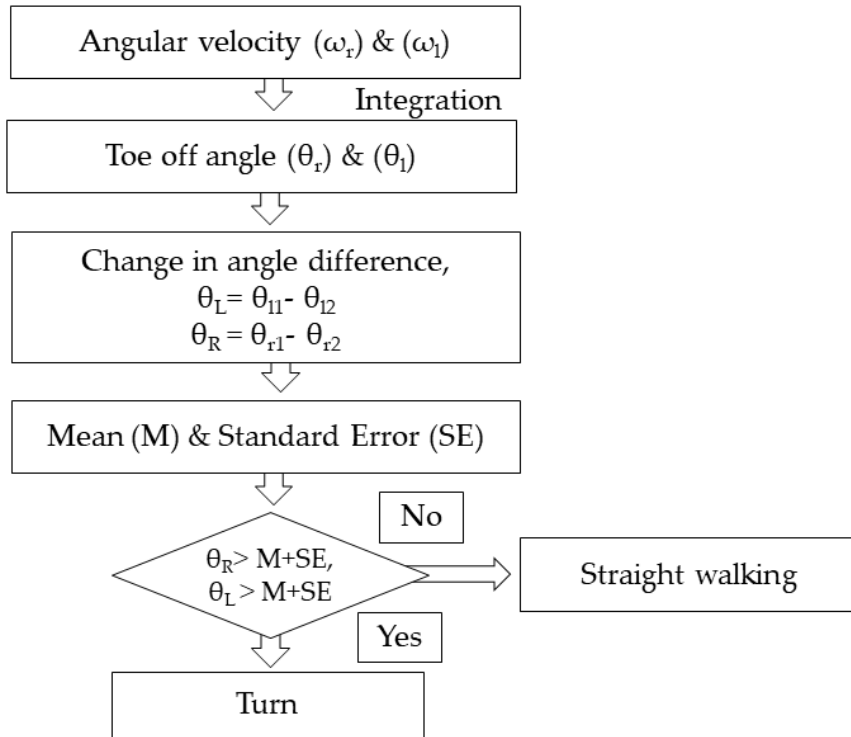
Angular velocity ($\omega_r$) & ($\omega_l$)

Integration

Toe off angle ($\theta_r$) & ($\theta_l$)

Change in angle difference,
$\theta_L = \theta_{l1} - \theta_{l2}$
$\theta_R = \theta_{r1} - \theta_{r2}$

Mean (M) & Standard Error (SE)

No

$\theta_R >$ M+SE,
$\theta_L >$ M+SE

Straight walking

Yes

Turn